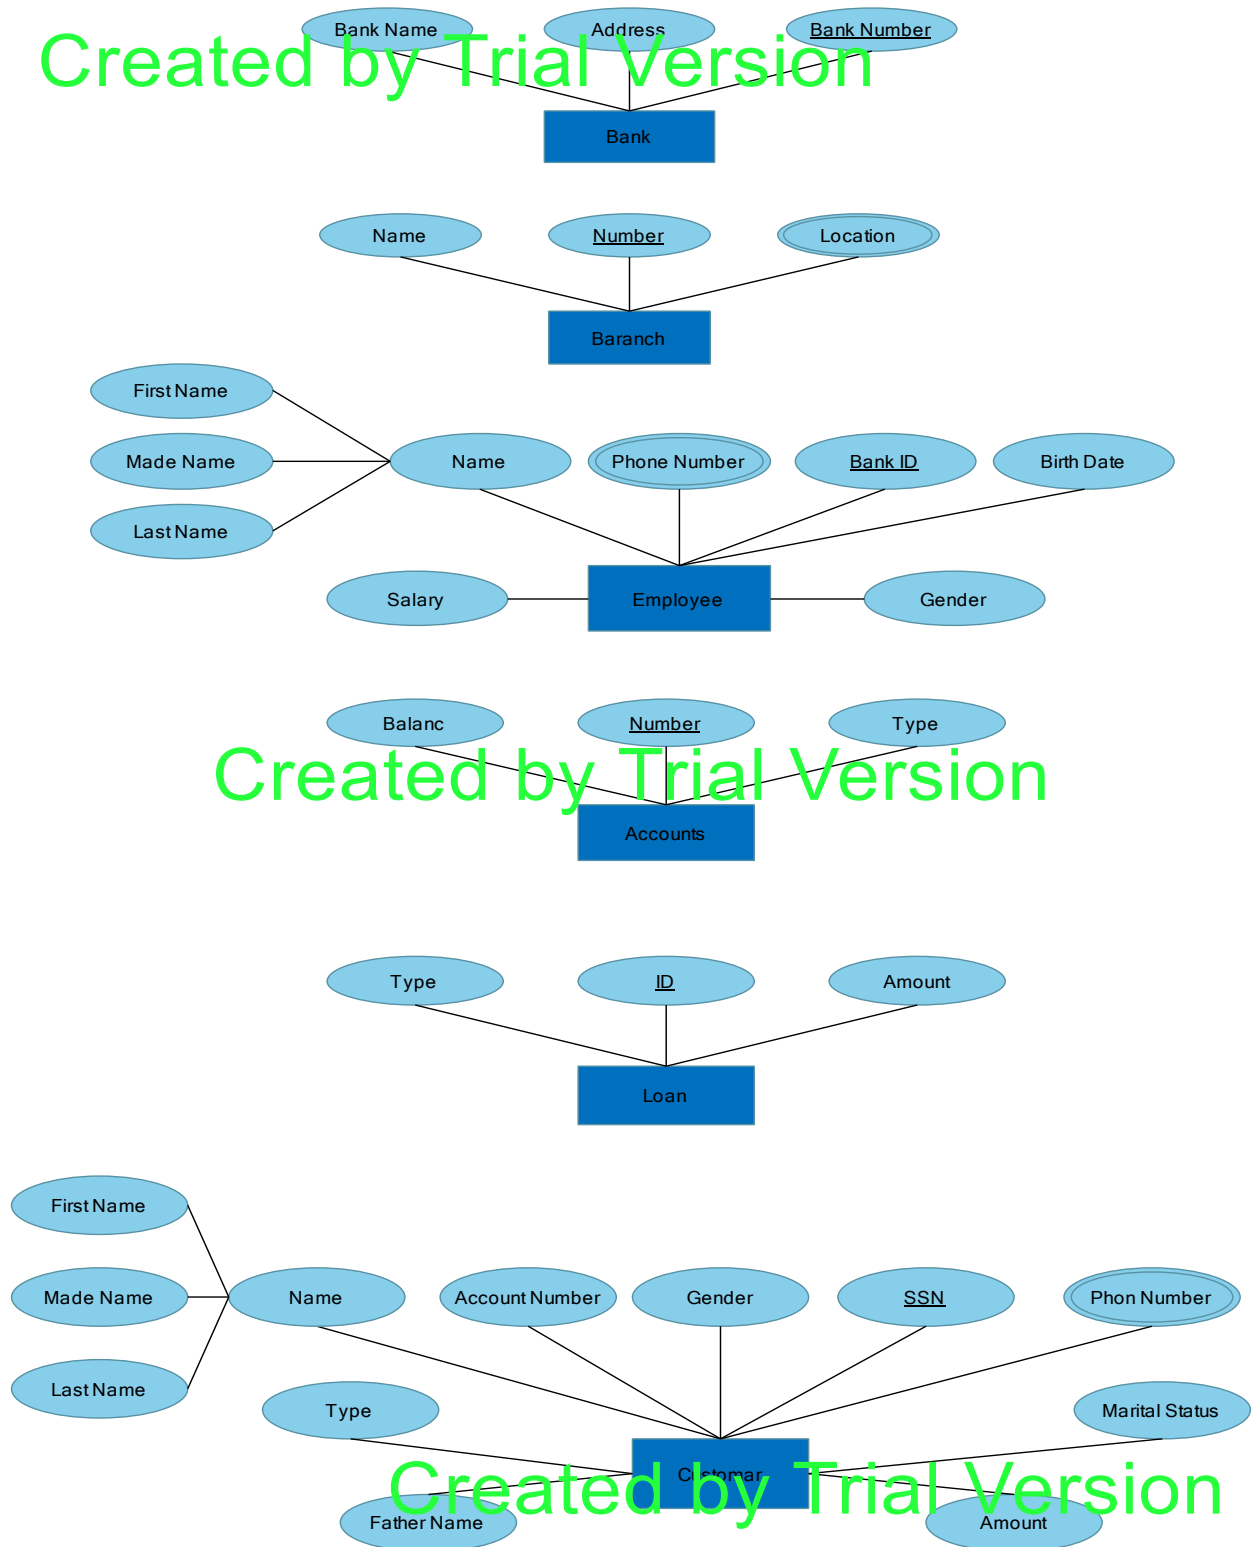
Bank Name
Address
Bank Number
Created by Trial Version
Bank

Name
Number
Location
Baranch

First Name
Made Name
Last Name
Name
Phone Number
Bank ID
Birth Date
Salary
Employee
Gender

Balanc
Number
Type
Created by Trial Version
Accounts

Type
ID
Amount
Loan

First Name
Made Name
Last Name
Name
Account Number
Gender
SSN
Phon Number
Type
Marital Status
Customar
Created by Trial Version
Father Name
Amount